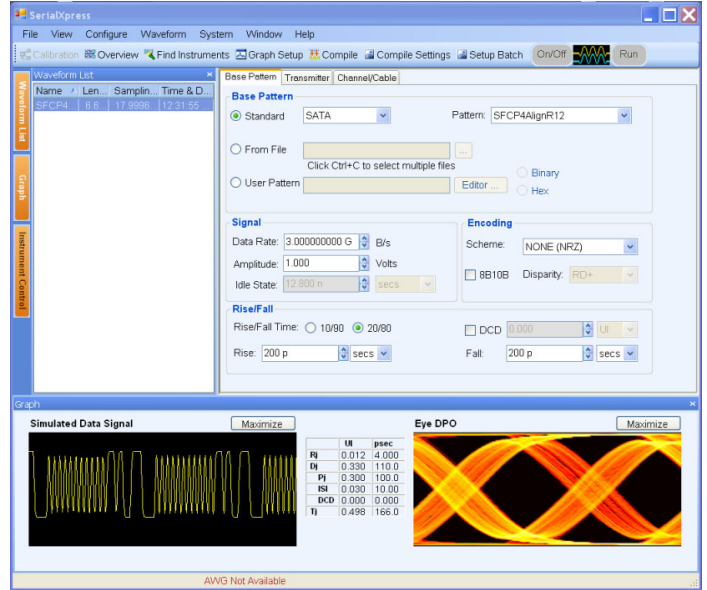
SerialXpress

File View Configure Waveform System Window Help

Calibration Overview Find Instruments Graph Setup Compile Compile Settings Setup Batch On/Off Run

Waveform List

Name Len... Samplin... Time & D...
SFCP4 6.6... 17.9998... 12:31:55

Waveform List
Graph
Instrument Control

Base Pattern Transmitter Channel/Cable

Base Pattern

Standard SATA Pattern: SFCP4AlignR12

From File ...
Click Ctrl+C to select multiple files

User Pattern Editor ... Binary Hex

Signal

Data Rate: 3.000000000 G B/s
Amplitude: 1.000 Volts
Idle State: 12.800 n secs

Encoding

Scheme: NONE (NRZ)

8B10B Disparity: RD+

Rise/Fall

Rise/Fall Time: 10/90 20/80
DCD 0.000 UI
Rise: 200 p secs Fall: 200 p secs

Graph

Simulated Data Signal Maximize

| | UI | psec |
|---|---|---|
| Rj | 0.012 | 4.000 |
| Dj | 0.330 | 110.0 |
| Pj | 0.300 | 100.0 |
| ISI | 0.030 | 10.00 |
| DCD | 0.000 | 0.000 |
| Tj | 0.498 | 166.0 |

Eye DPO Maximize

AWG Not Available